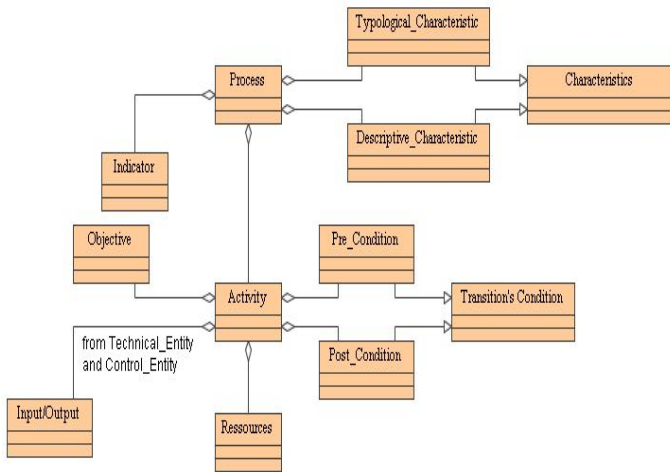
Typological_Characteristic

Process

Characteristics

Descriptive_Characteristic

Indicator

Objective

Pre_Condition

Activity

Transition's Condition

from Technical_Entity and Control_Entity

Post_Condition

Input/Output

Ressources